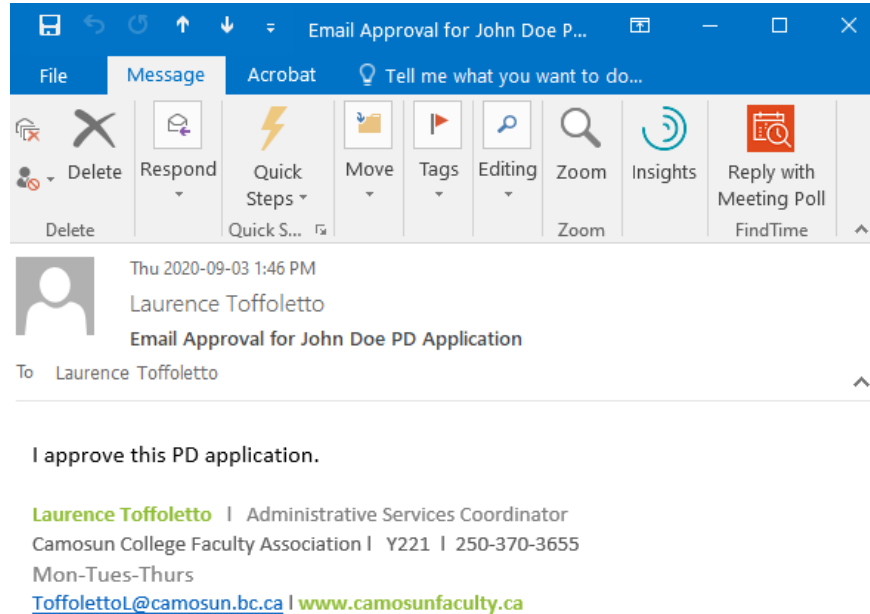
Email Approval for John Doe P...

File Message Acrobat Tell me what you want to do...

Delete
Respond
Quick Steps
Move
Tags
Editing
Zoom
Insights
Reply with Meeting Poll

Delete Quick S... Zoom FindTime

Thu 2020-09-03 1:46 PM
Laurence Toffoletto
Email Approval for John Doe PD Application
To Laurence Toffoletto

I approve this PD application.

Laurence Toffoletto l Administrative Services Coordinator
Camosun College Faculty Association l Y221 l 250-370-3655
Mon-Tues-Thurs
ToffolettoL@camosun.bc.ca l www.camosunfaculty.ca